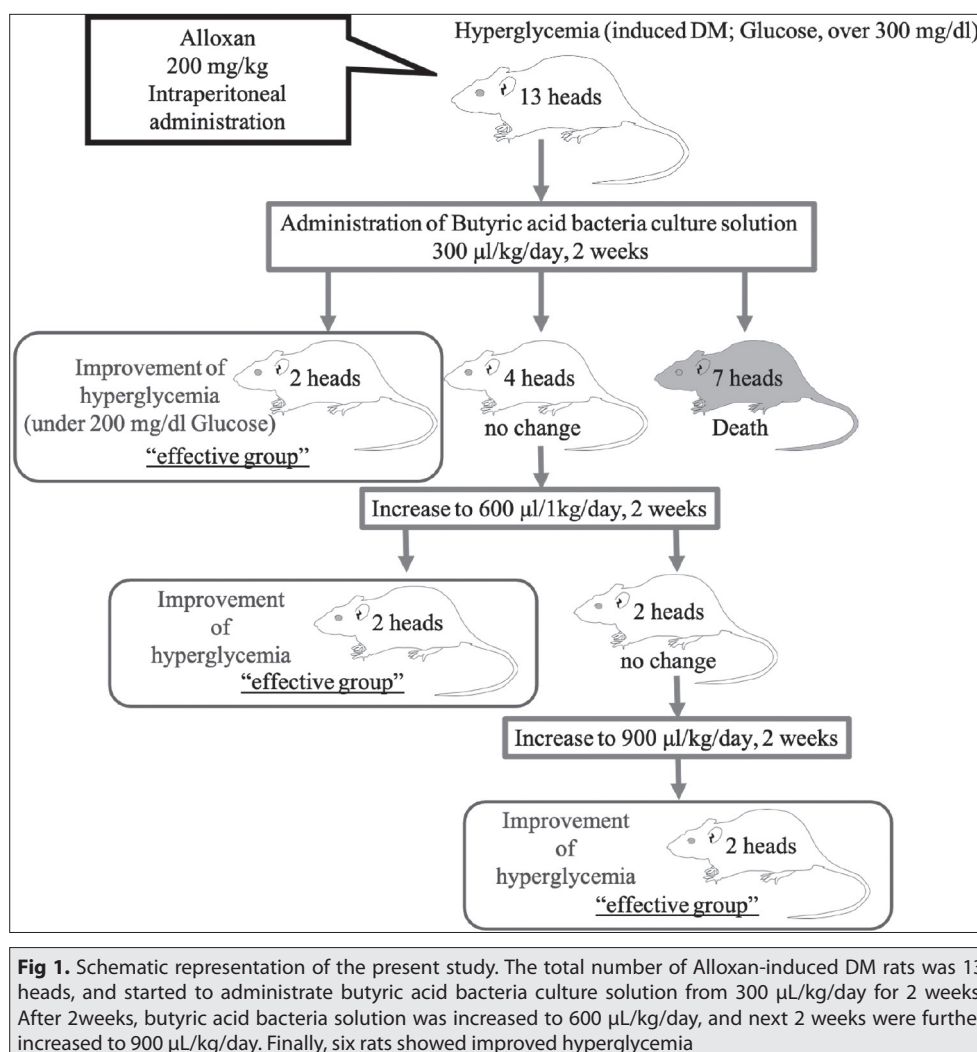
Alloxan
200 mg/kg
Intraperitoneal
administration

Hyperglycemia (induced DM; Glucose, over 300 mg/dl)

13 heads

Administration of Butyric acid bacteria culture solution
300 μl/kg/day, 2 weeks

Improvement of
hyperglycemia
(under 200 mg/dl Glucose)
"effective group"

2 heads

4 heads
no change

7 heads
Death

Increase to 600 μl/1kg/day, 2 weeks

Improvement
of
hyperglycemia
"effective group"

2 heads

2 heads
no change

Increase to 900 μl/kg/day, 2 weeks

Improvement
of
hyperglycemia
"effective group"

2 heads

**Fig 1.** Schematic representation of the present study. The total number of Alloxan-induced DM rats was 13 heads, and started to administrate butyric acid bacteria culture solution from 300 μL/kg/day for 2 weeks. After 2weeks, butyric acid bacteria solution was increased to 600 μL/kg/day, and next 2 weeks were further increased to 900 μL/kg/day. Finally, six rats showed improved hyperglycemia